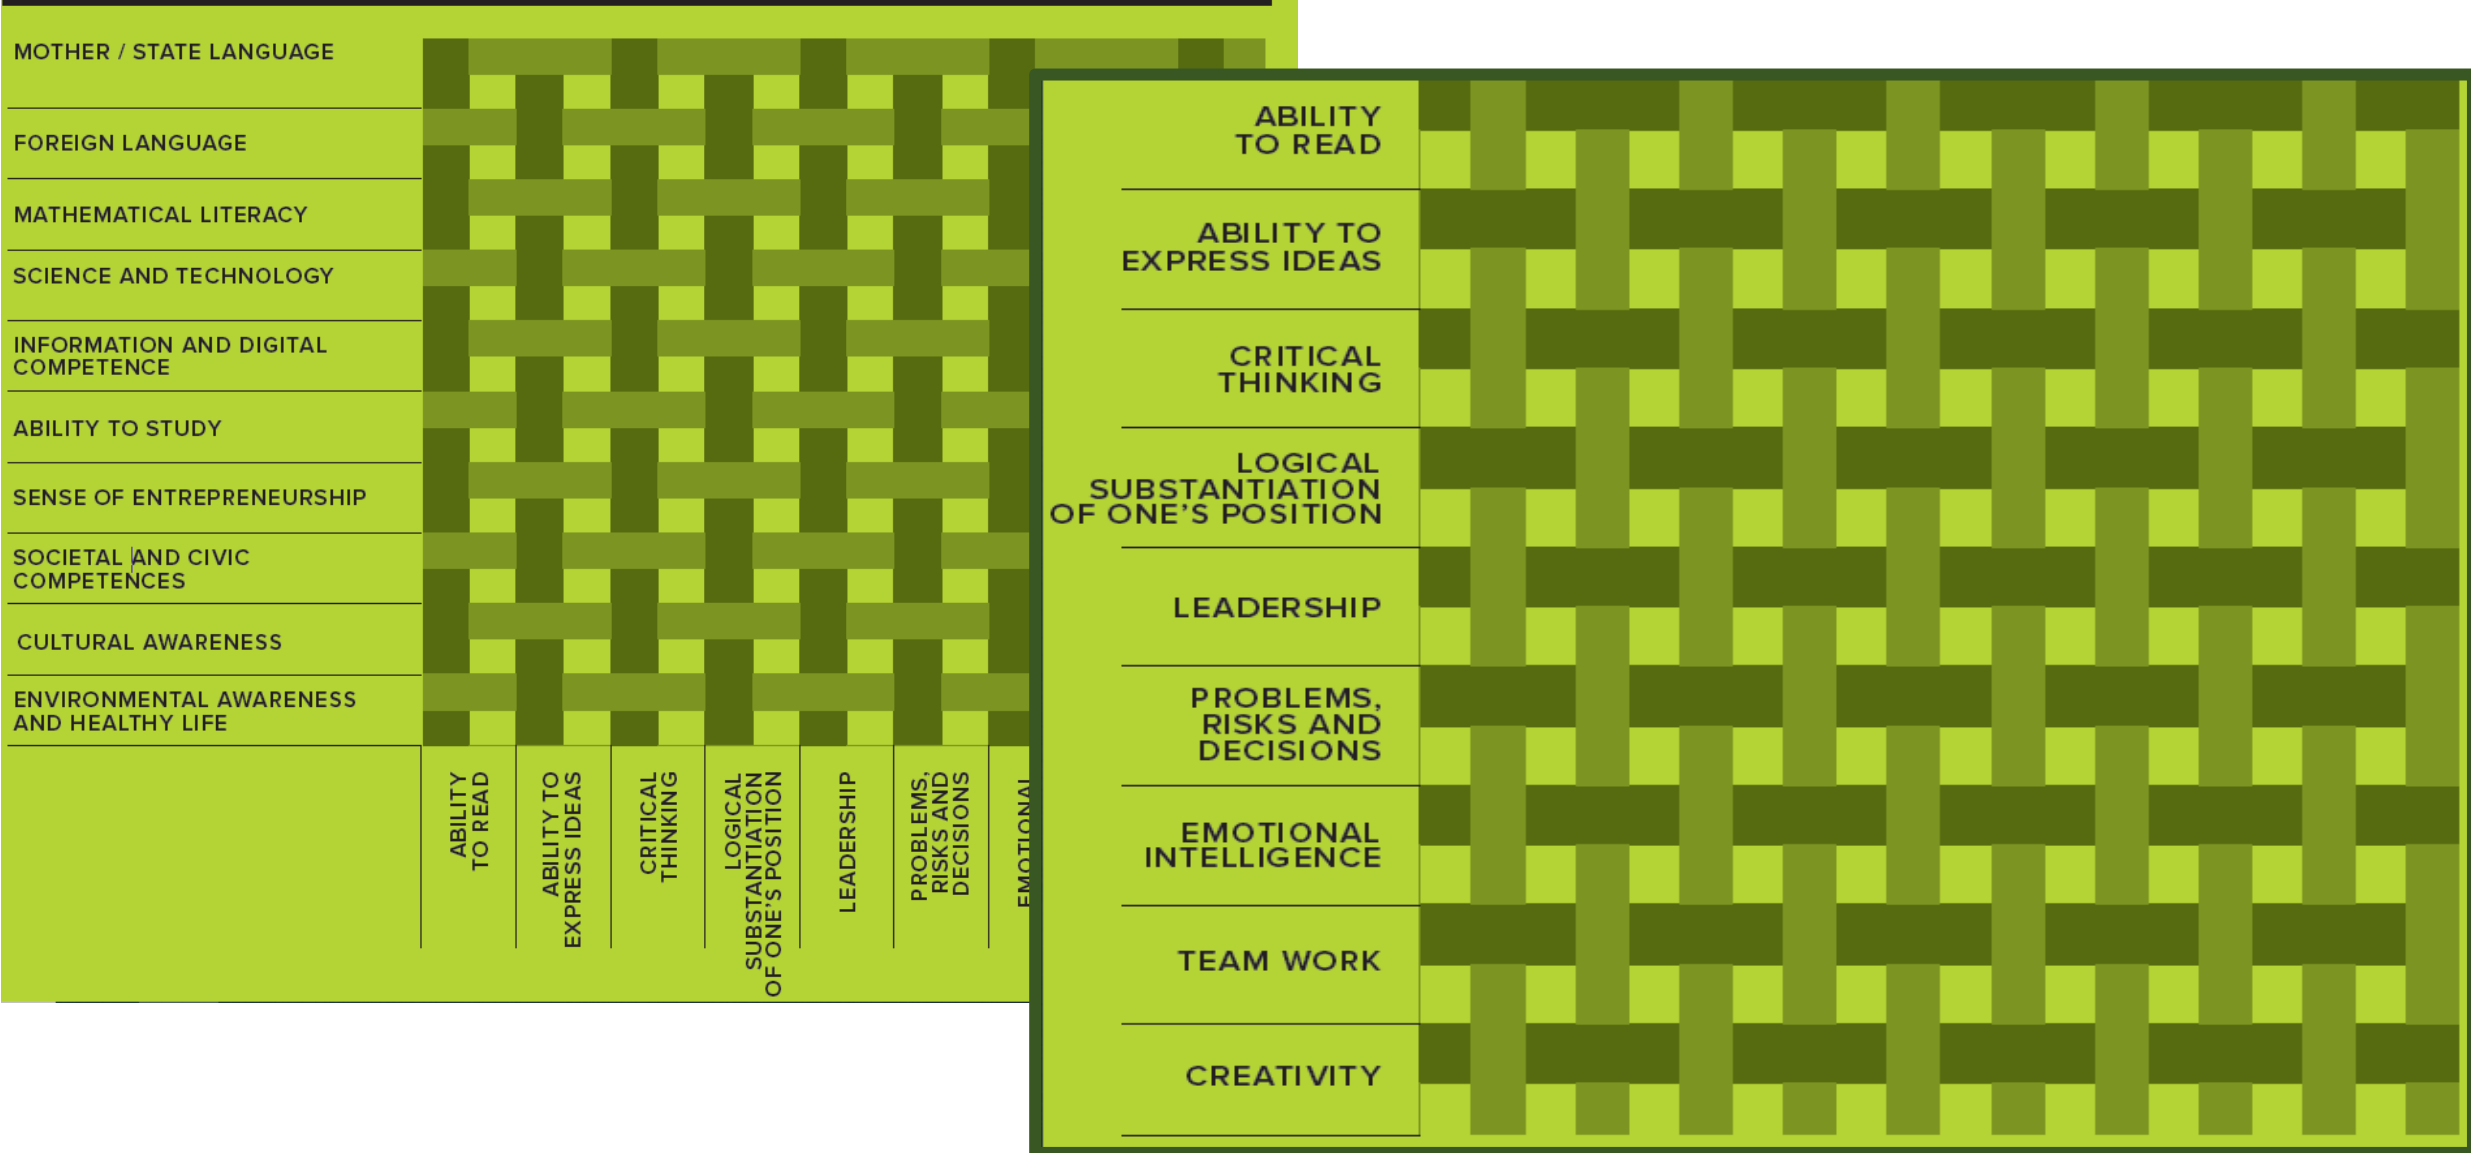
MOTHER / STATE LANGUAGE

FOREIGN LANGUAGE

MATHEMATICAL LITERACY

SCIENCE AND TECHNOLOGY

INFORMATION AND DIGITAL COMPETENCE

ABILITY TO STUDY

SENSE OF ENTREPRENEURSHIP

SOCIETAL AND CIVIC COMPETENCES

CULTURAL AWARENESS

ENVIRONMENTAL AWARENESS AND HEALTHY LIFE

ABILITY TO READ

ABILITY TO EXPRESS IDEAS

CRITICAL THINKING

LOGICAL SUBSTANTIATION OF ONE'S POSITION

LEADERSHIP

PROBLEMS, RISKS AND DECISION

EMOTIONAL

ABILITY TO READ

ABILITY TO EXPRESS IDEAS

CRITICAL THINKING

LOGICAL SUBSTANTIATION OF ONE'S POSITION

LEADERSHIP

PROBLEMS, RISKS AND DECISIONS

EMOTIONAL INTELLIGENCE

TEAM WORK

CREATIVITY